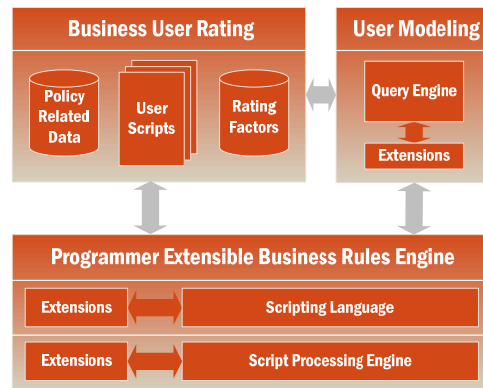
Business User Rating

Policy Related Data

User Scripts

Rating Factors

User Modeling

Query Engine

Extensions

Programmer Extensible Business Rules Engine

Extensions

Scripting Language

Extensions

Script Processing Engine